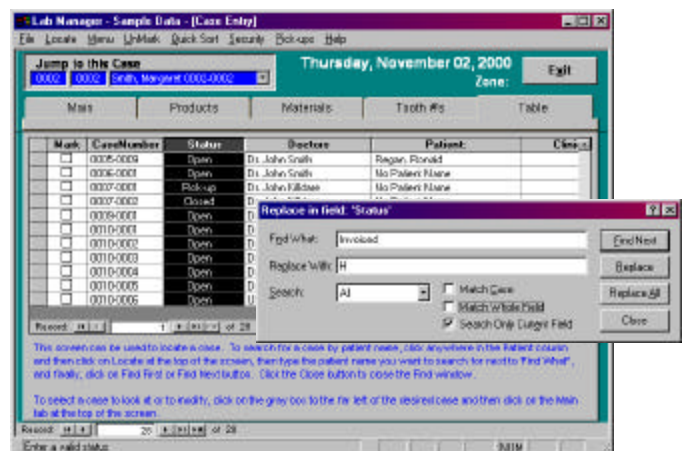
Lab Manager - Sample Data - [Case Entry]

File Locate Menu UnMark Quick Sort Security Pick-ups Help

Jump to this Case
0002 0002 Smith, Margaret 0002-0002

Thursday, November 02, 2000
Zone:

Exit

Main Products Materials Tooth #s Table

| Mark | CaseNumber | Status | Doctors | Patient | Clin |
|---|---|---|---|---|---|
| ☐ | 0005-0009 | Open | Dr. John Smith | Regan, Ronald | |
| ☐ | 0006-0001 | Open | Dr. John Smith | No Patient Name | |
| ☐ | 0007-0001 | Pick-up | Dr. John Killdee | No Patient Name | |
| ☐ | 0007-0002 | Closed | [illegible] | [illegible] | |
| ☐ | 0009-0001 | Open | D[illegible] | | |
| ☐ | 0010-0001 | Open | D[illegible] | | |
| ☐ | 0010-0002 | Open | D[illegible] | | |
| ☐ | 0010-0003 | Open | D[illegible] | | |
| ☐ | 0010-0004 | Open | D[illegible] | | |
| ☐ | 0010-0005 | Open | D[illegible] | | |
| ☐ | 0010-0006 | Open | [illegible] | | |

Record: 1 of 28

Replace in field: 'Status'

Find What: Invoiced
Replace With: H
Search: All
☐ Match Case
☐ Match Whole Field
☑ Search Only Current Field

Find Next
Replace
Replace All
Close

This screen can be used to locate a case. To search for a case by patient name, click anywhere in the Patient column and then click on Locate at the top of the screen, then type the patient name you want to search for next to 'Find What', and finally, click on Find First or Find Next button. Click the Close button to close the Find window.

To select a case to look at or to modify, click on the gray box to the far left of the desired case and then click on the Main tab at the top of the screen.

Record: 26 of 28

Enter a valid status

NUM